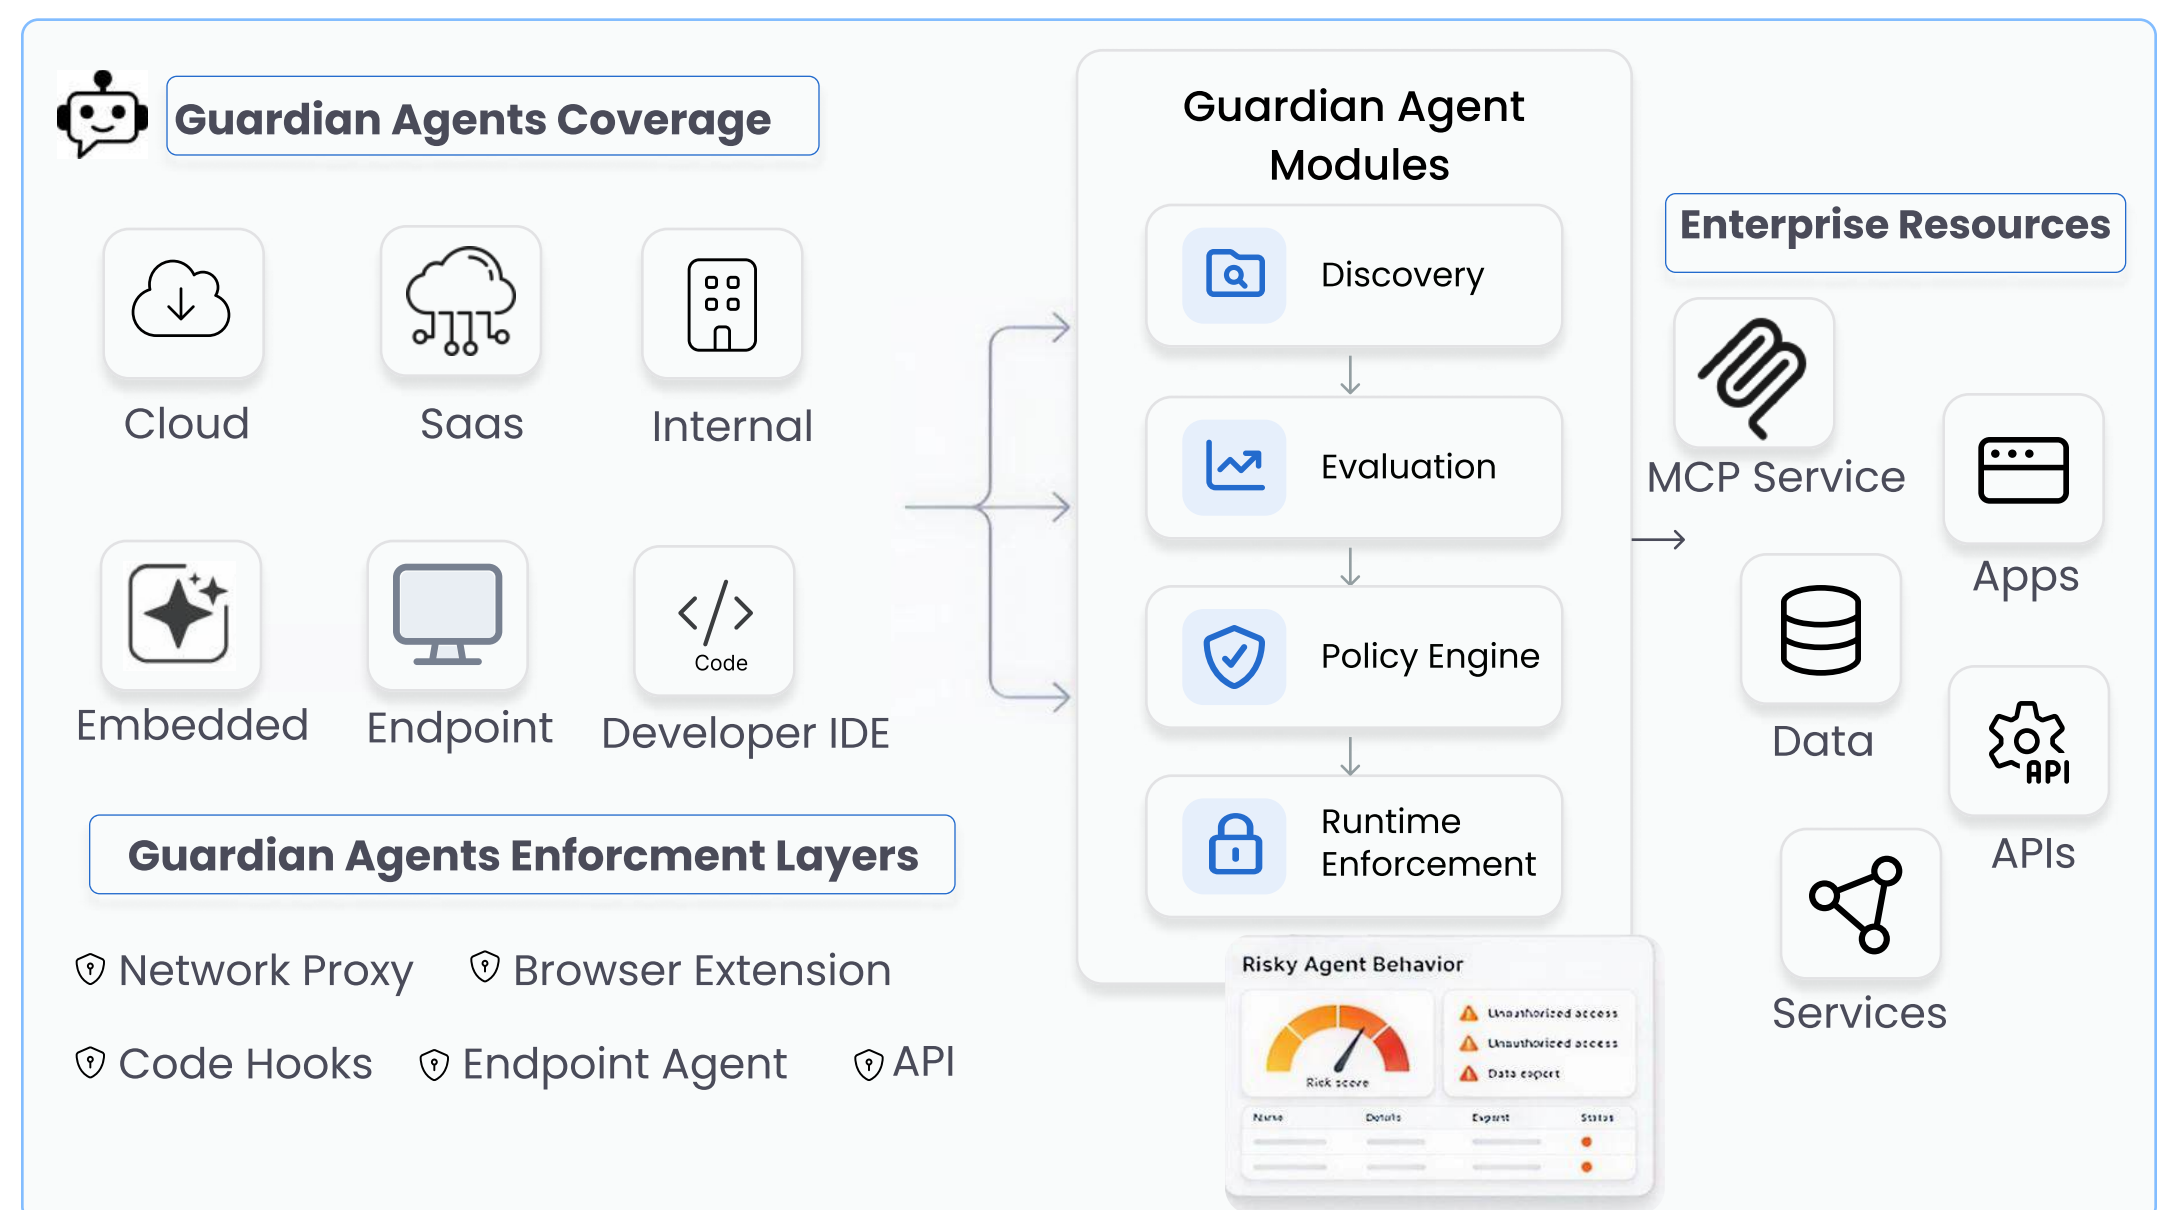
Guardian Agents Coverage

Cloud

Saas

Internal

Embedded

Endpoint

Code

Developer IDE

Guardian Agents Enforcment Layers

Network Proxy

Browser Extension

Code Hooks

Endpoint Agent

API

Guardian Agent Modules

Discovery

Evaluation

Policy Engine

Runtime Enforcement

Risky Agent Behavior

Risk score

Unauthorized access

Unauthorized access

Data export

Name

Details

Export

Status

Enterprise Resources

MCP Service

Apps

Data

API

APIs

Services